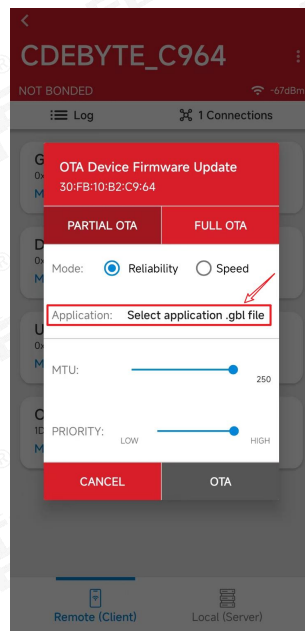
CDEBYTE_C964

NOT BONDED

-67dBm

Log

1 Connections

OTA Device Firmware Update

30:FB:10:B2:C9:64

PARTIAL OTA

FULL OTA

Mode: Reliability Speed

Application: Select application .gbl file

MTU:

250

PRIORITY:

LOW

HIGH

CANCEL

OTA

Remote (Client)

Local (Server)